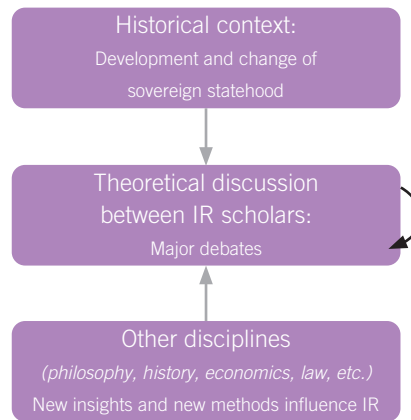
Historical context:
Development and change of sovereign statehood

Theoretical discussion between IR scholars:
Major debates

Other disciplines
(philosophy, history, economics, law, etc.)
New insights and new methods influence IR